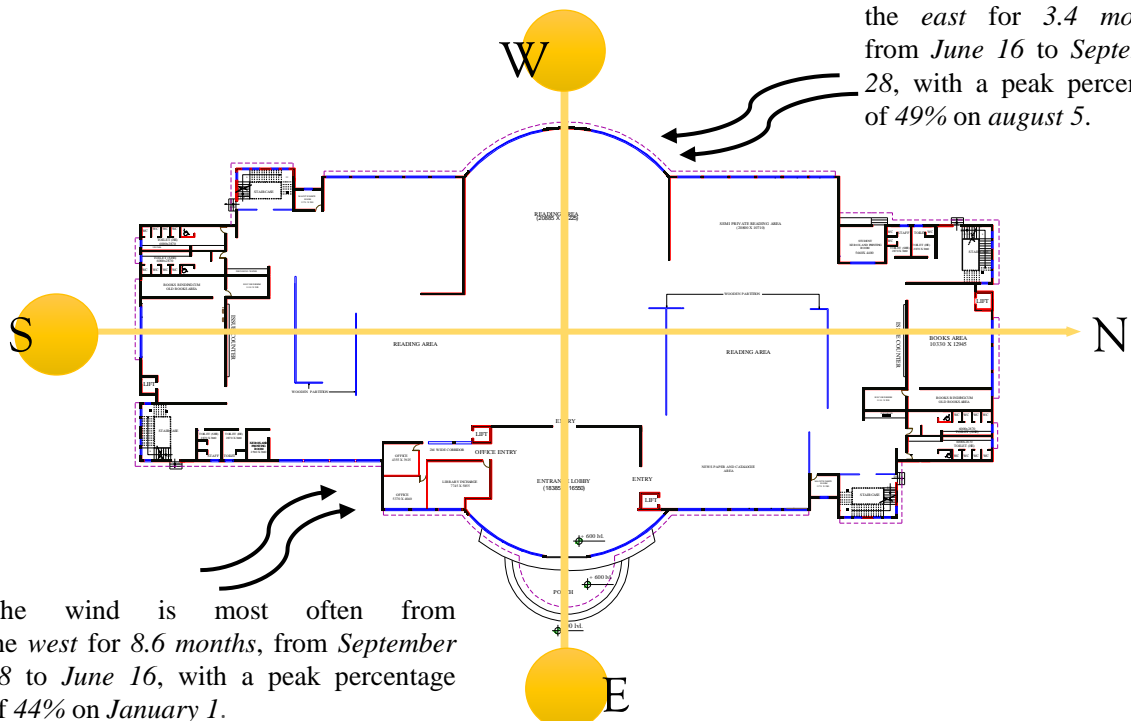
the *east* for *3.4 mo* from *June 16* to *Septe 28*, with a peak percen of *49%* on *august 5*.

W

S

N

E

STAIRCASE

READING AREA (20880 X 15250)

SEMI PRIVATE READING AREA (20880 X 10750)

TOILET (M)

TOILET (F)

BOOKS REMINDER OLD BOOKS AREA

WOODEN PARTITION

LIFT

BOOKS AREA 10330 X 12945

READING AREA

READING AREA

WOODEN PARTITION

BOOKS REMINDER OLD BOOKS AREA

ENTRY

LIFT

OFFICE ENTRY

OFFICE

OFFICE

LIBRARY INCHARGE

ENTRANCE LOBBY (18385 X 16850)

ENTRY

NEWS PAPER AND CATALOGUE AREA

LIFT

STAIRCASE

STAIRCASE

LIFT

+600 lvl.

+600 lvl.

PORCH

+0 lvl.

he wind is most often from he *west* for *8.6 months*, from *September 8* to *June 16*, with a peak percentage f *44%* on *January 1*.